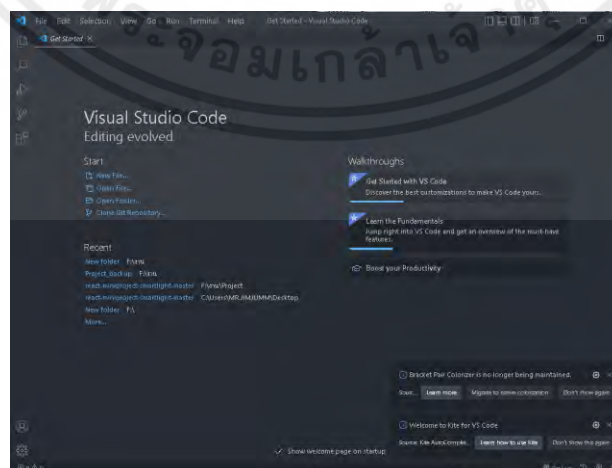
File Edit Selection View Go Run Terminal Help Get Started - Visual Studio Code

Get Started ×

จอมเกล้าเจ้า

Visual Studio Code
Editing evolved

Start
New File...
Open File...
Open Folder...
Clone Git Repository...

Recent
New folder F:\new
Project_backup F:\new
readcomicproject-mainlight-master F:\new\Project
readcomicproject-mainlight-master C:\Users\MR.ANUMMA\Desktop
New folder F:\
More...

Walkthroughs
Get Started with VS Code
Discover the best customizations to make VS Code yours.

Learn the Fundamentals
Jump right into VS Code and get an overview of the must-have features.

Boost your Productivity

Show welcome page on startup

Bracket Pair Colorizer is no longer being maintained.
Sourc... Learn more Migrate to native colorization Don't show again

Welcome to Kite for VS Code
Source: Kite AutoComple... Learn how to use Kite Don't show this again